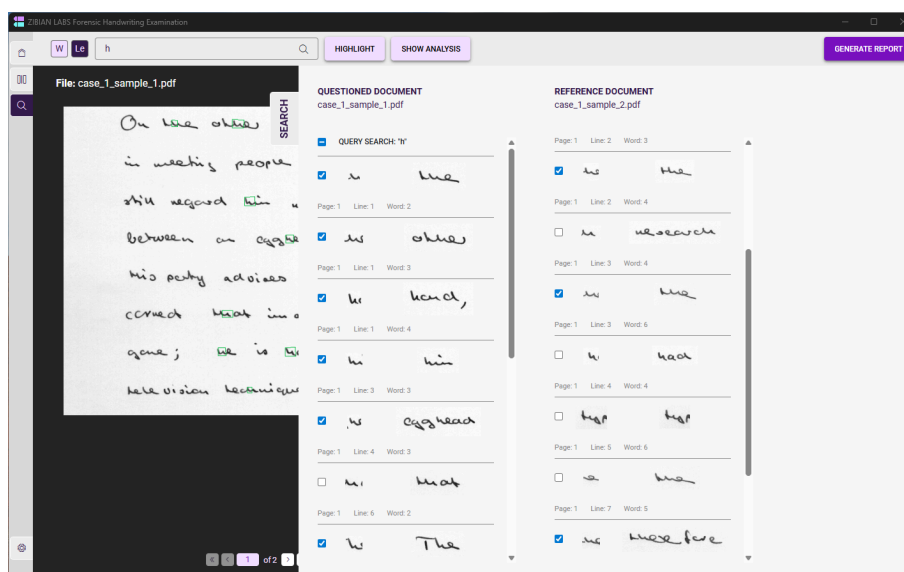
ZIBIAN LABS Forensic Handwriting Examination

W Le h

HIGHLIGHT SHOW ANALYSIS

GENERATE REPORT

File: case_1_sample_1.pdf

On the other
in meeting people
still regard him
between an egghead
his party advises
carried that in
gone; we is
television techniques

SEARCH

1 of 2

QUESTIONED DOCUMENT
case_1_sample_1.pdf

QUERY SEARCH: "h"

the
Page: 1 Line: 1 Word: 2
other
Page: 1 Line: 1 Word: 3
hand,
Page: 1 Line: 1 Word: 4
him
Page: 1 Line: 3 Word: 3
egghead
Page: 1 Line: 4 Word: 3
that
Page: 1 Line: 6 Word: 2
The

REFERENCE DOCUMENT
case_1_sample_2.pdf

Page: 1 Line: 2 Word: 3
the
Page: 1 Line: 2 Word: 4
research
Page: 1 Line: 3 Word: 4
the
Page: 1 Line: 3 Word: 6
had
Page: 1 Line: 4 Word: 4
high
Page: 1 Line: 5 Word: 6
the
Page: 1 Line: 7 Word: 5
therefore